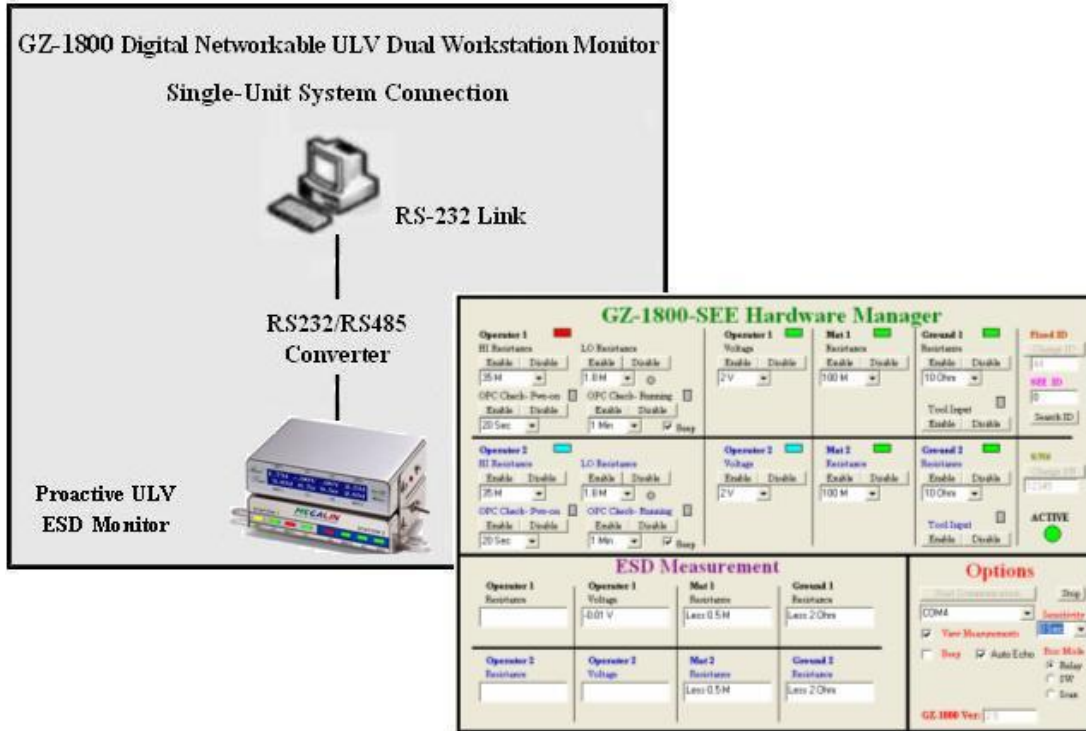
GZ-1800 Digital Networkable ULV Dual Workstation Monitor

Single-Unit System Connection

RS-232 Link

RS232/RS485 Converter

Proactive ULV ESD Monitor

GZ-1800-SEE Hardware Manager

Operator 1
HI Resistance
Enable Disable
35 M
LO Resistance
Enable Disable
1.0 M
OPC Check- Pwr-on
Enable Disable
20 Sec
OPC Check- Running
Enable Disable
1 Min
Beep

Operator 1
Voltage
Enable Disable
2V

Mat 1
Resistance
Enable Disable
100 M

Ground 1
Resistance
Enable Disable
10 Ohm
Tool Input
Enable Disable

Fixed ID
Change ID
SEE ID
0
Search ID

Operator 2
HI Resistance
Enable Disable
35 M
LO Resistance
Enable Disable
1.0 M
OPC Check- Pwr-on
Enable Disable
20 Sec
OPC Check- Running
Enable Disable
1 Min
Beep

Operator 2
Voltage
Enable Disable
2V

Mat 2
Resistance
Enable Disable
100 M

Ground 2
Resistance
Enable Disable
10 Ohm
Tool Input
Enable Disable

S/N
Change SN
12345
ACTIVE

ESD Measurement

Operator 1
Resistance

Operator 1
Voltage
-0.01 V

Mat 1
Resistance
Less 0.5 M

Ground 1
Resistance
Less 2 Ohm

Operator 2
Resistance

Operator 2
Voltage

Mat 2
Resistance
Less 0.5 M

Ground 2
Resistance
Less 2 Ohm

Options
Start Communication
Stop
COM4
Sensitivity
View Measurements
Beep
Auto Echo
Buz Mode
Relay
SW
Scan
GZ-1800 Ver: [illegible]